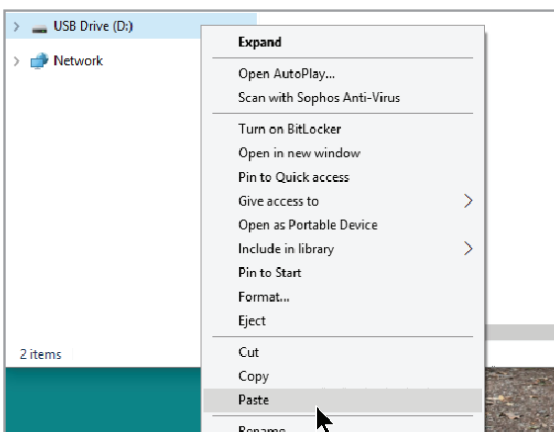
USB Drive (D:)
Network
2 items

Expand
Open AutoPlay...
Scan with Sophos Anti-Virus
Turn on BitLocker
Open in new window
Pin to Quick access
Give access to
Open as Portable Device
Include in library
Pin to Start
Format...
Eject
Cut
Copy
Paste
Rename